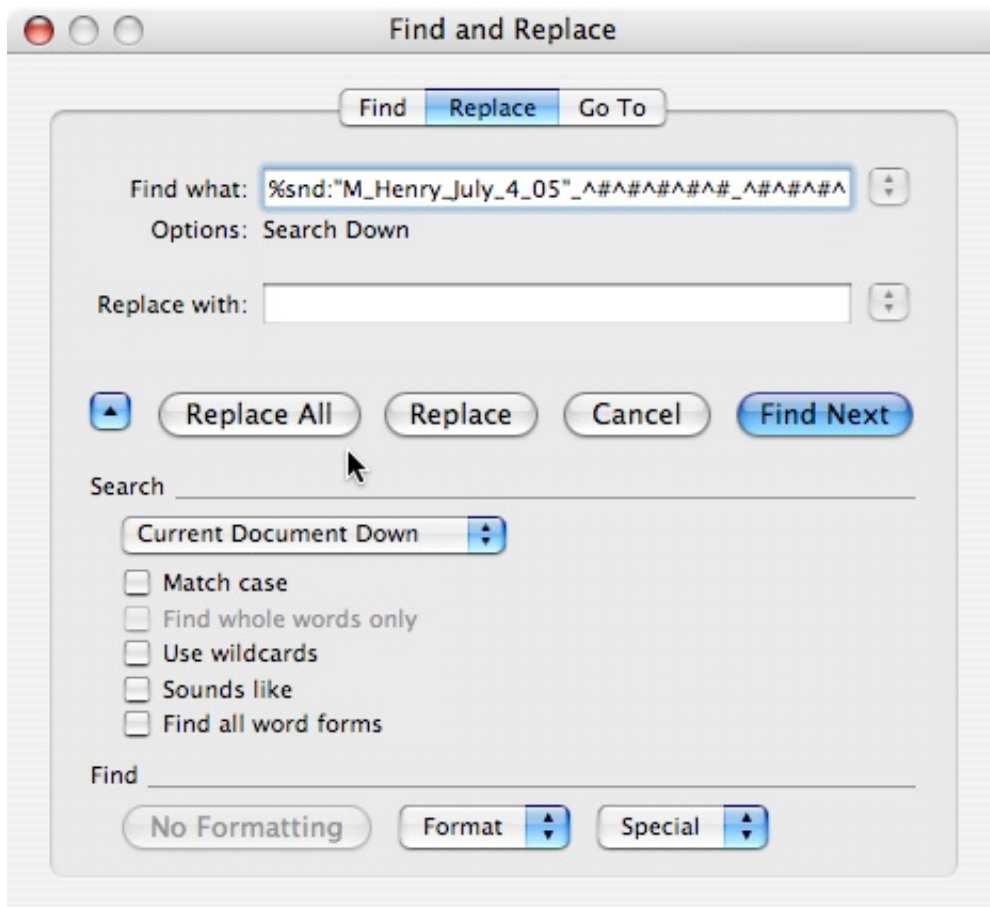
Find and Replace

Find | Replace | Go To

Find what: %snd:"M_Henry_July_4_05"_^#^#^#^#^#_^#^#^#^

Options: Search Down

Replace with:

Replace All | Replace | Cancel | Find Next

Search

Current Document Down

Match case

Find whole words only

Use wildcards

Sounds like

Find all word forms

Find

No Formatting | Format | Special